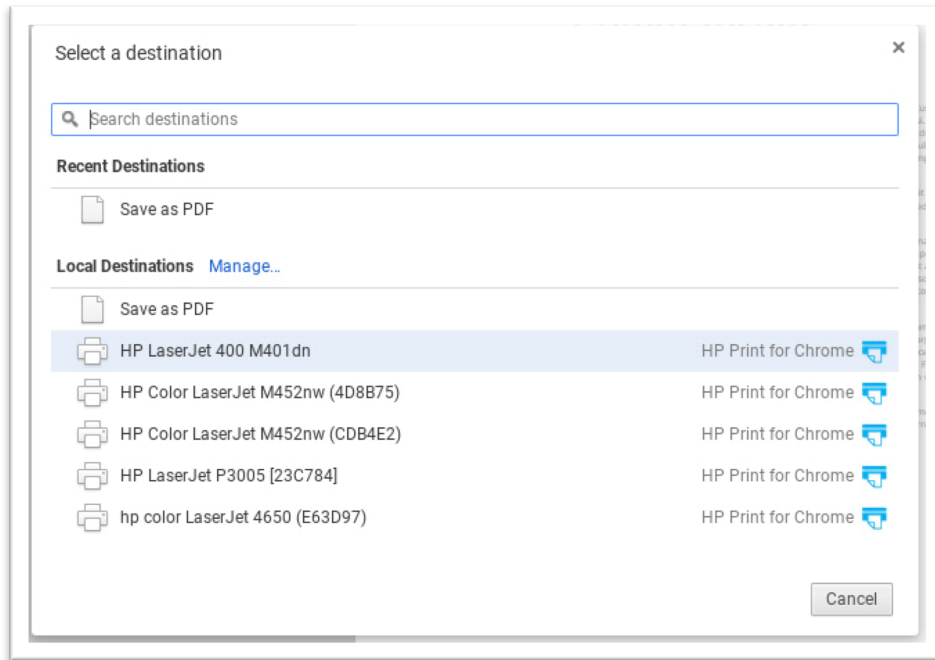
Select a destination

×

Search destinations

Recent Destinations

Save as PDF

Local Destinations Manage...

Save as PDF

HP LaserJet 400 M401dn HP Print for Chrome

HP Color LaserJet M452nw (4D8B75) HP Print for Chrome

HP Color LaserJet M452nw (CDB4E2) HP Print for Chrome

HP LaserJet P3005 [23C784] HP Print for Chrome

hp color LaserJet 4650 (E63D97) HP Print for Chrome

Cancel